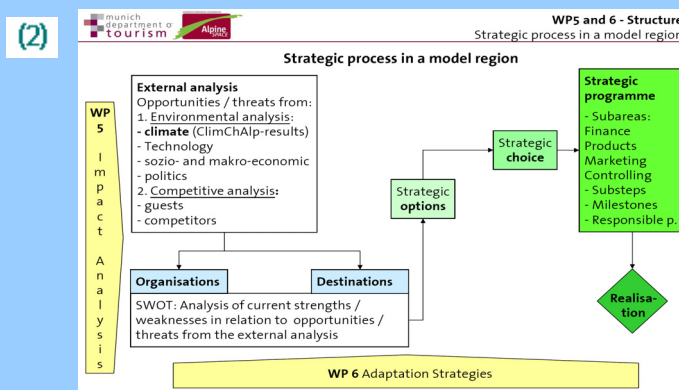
(2)

munich department of tourism

Alpine SPACE

WP5 and 6 - Structure
Strategic process in a model region

Strategic process in a model region

WP 5 Impact Analysis

External analysis
Opportunities / threats from:
1. Environmental analysis:
- climate (ClimChAlp-results)
- Technology
- sozio- and makro-economic
- politics
2. Competitive analysis:
- guests
- competitors

Organisations

Destinations

SWOT: Analysis of current strengths / weaknesses in relation to opportunities / threats from the external analysis

Strategic options

Strategic choice

Strategic programme
- Subareas:
Finance
Products
Marketing
Controlling
- Substeps
- Milestones
- Responsible p.

Realisation

WP 6 Adaptation Strategies